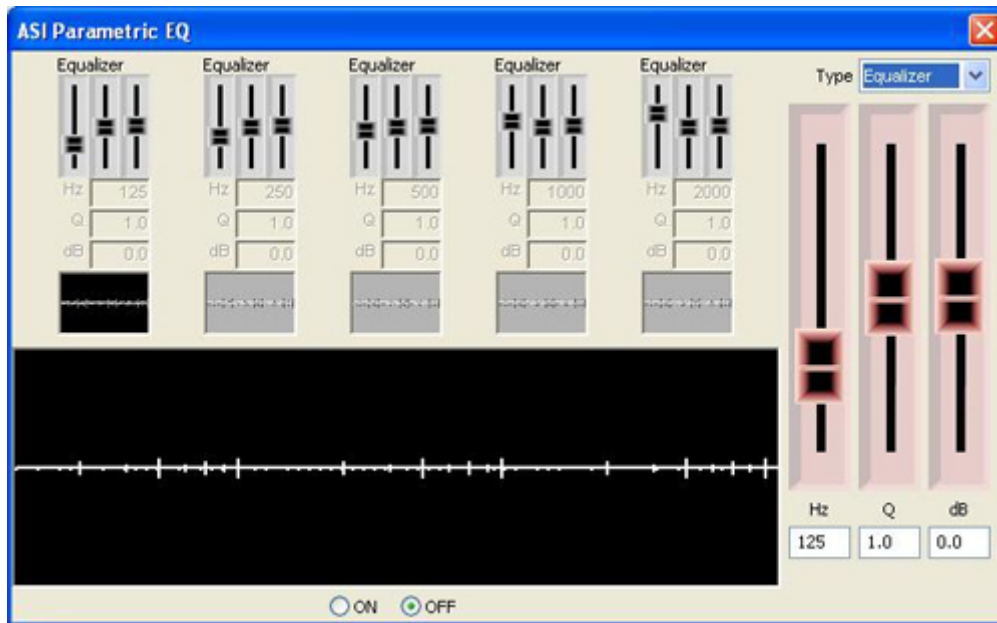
ASI Parametric EQ

Equalizer
Hz 125
Q 1.0
dB 0.0

Equalizer
Hz 250
Q 1.0
dB 0.0

Equalizer
Hz 500
Q 1.0
dB 0.0

Equalizer
Hz 1000
Q 1.0
dB 0.0

Equalizer
Hz 2000
Q 1.0
dB 0.0

Type Equalizer

Hz Q dB
125 1.0 0.0

ON OFF